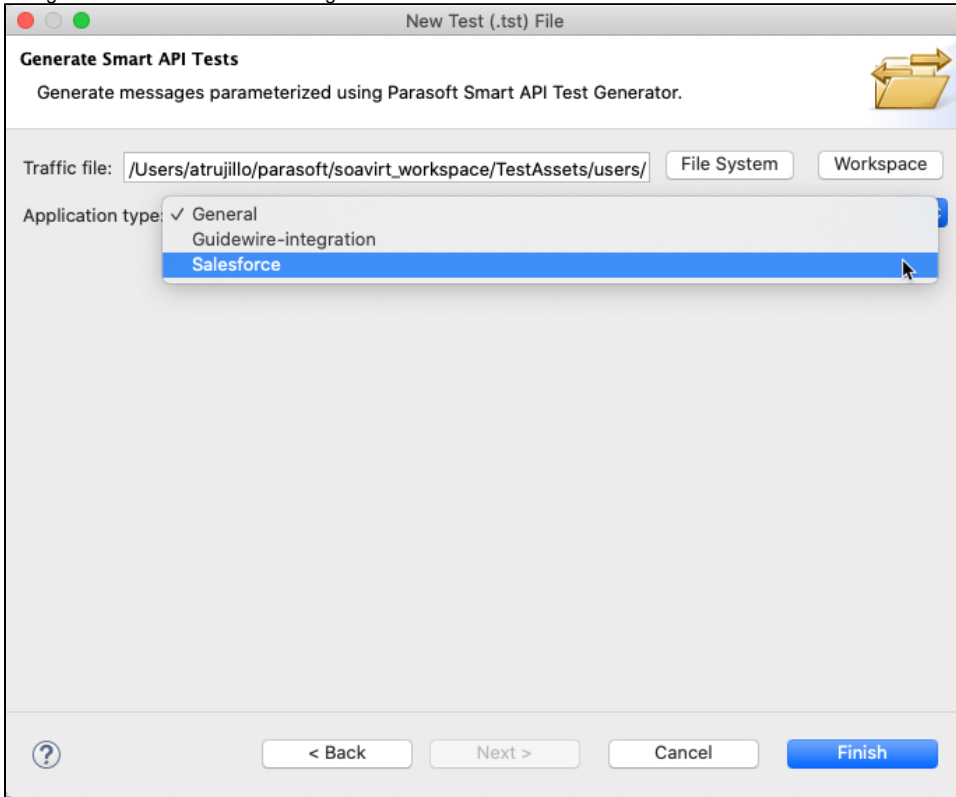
New Test (.tst) File

Generate Smart API Tests

Generate messages parameterized using Parasoft Smart API Test Generator.

Traffic file: /Users/atrujillo/parasoft/soavirt_workspace/TestAssets/users/

File System

Workspace

Application type

✓ General

Guidewire-integration

Salesforce

?

< Back

Next >

Cancel

Finish